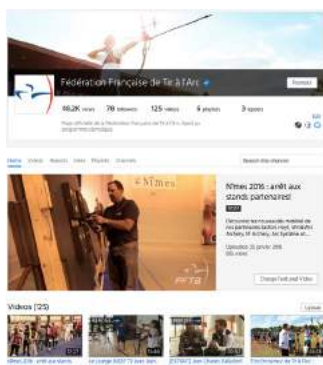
Fédération Française de Tir à l'Arc

46,2K views 78 followers 125 videos 6 playlists 3 spaces

Home Videos Reposts Likes Playlists Channels

Nîmes 2016 : arrêt aux stands partenaires!

Nîmes

FFTA

Change Featured Video

Videos (125)

Nîmes 2016 : arrêt aux stands

Le Lounge INDOOR

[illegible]

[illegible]